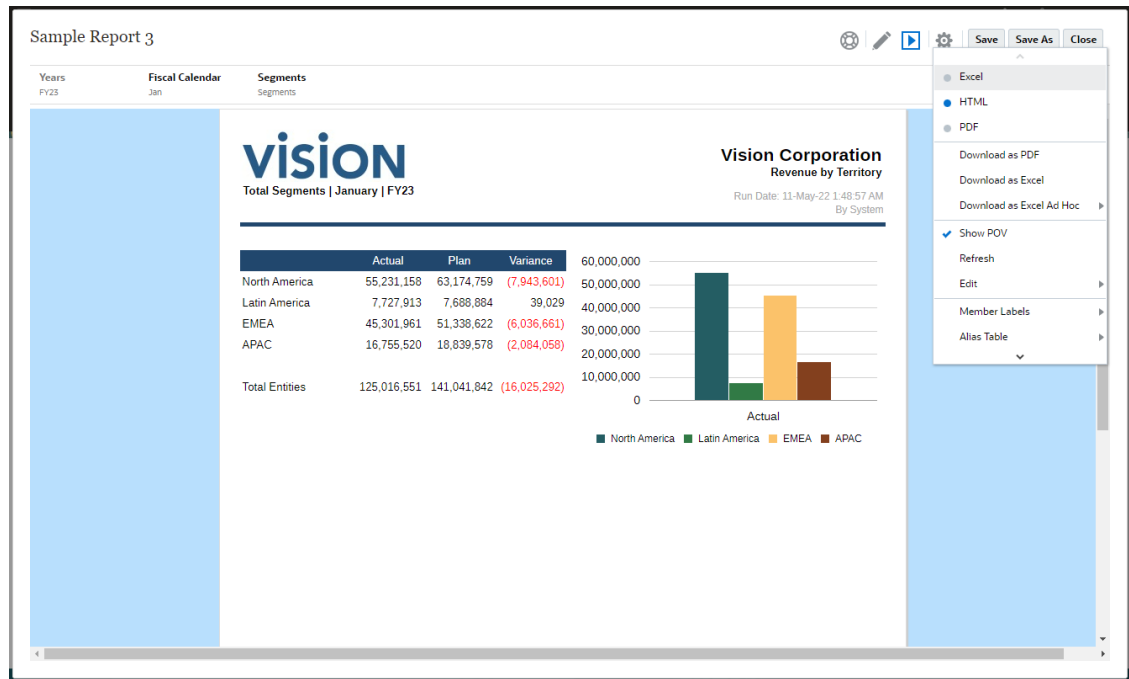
Sample Report 3

Save Save As Close

Years
FY23

Fiscal Calendar
Jan

Segments
Segments

Excel
HTML
PDF
Download as PDF
Download as Excel
Download as Excel Ad Hoc
Show POV
Refresh
Edit
Member Labels
Alias Table

VISION
Total Segments | January | FY23

Vision Corporation
Revenue by Territory

Run Date: 11-May-22 1:48:57 AM
By System

| | Actual | Plan | Variance |
|---|---|---|---|
| North America | 55,231,158 | 63,174,759 | (7,943,601) |
| Latin America | 7,727,913 | 7,688,884 | 39,029 |
| EMEA | 45,301,961 | 51,338,622 | (6,036,661) |
| APAC | 16,755,520 | 18,839,578 | (2,084,058) |
| Total Entities | 125,016,551 | 141,041,842 | (16,025,292) |

60,000,000
50,000,000
40,000,000
30,000,000
20,000,000
10,000,000
0
Actual
North America Latin America EMEA APAC